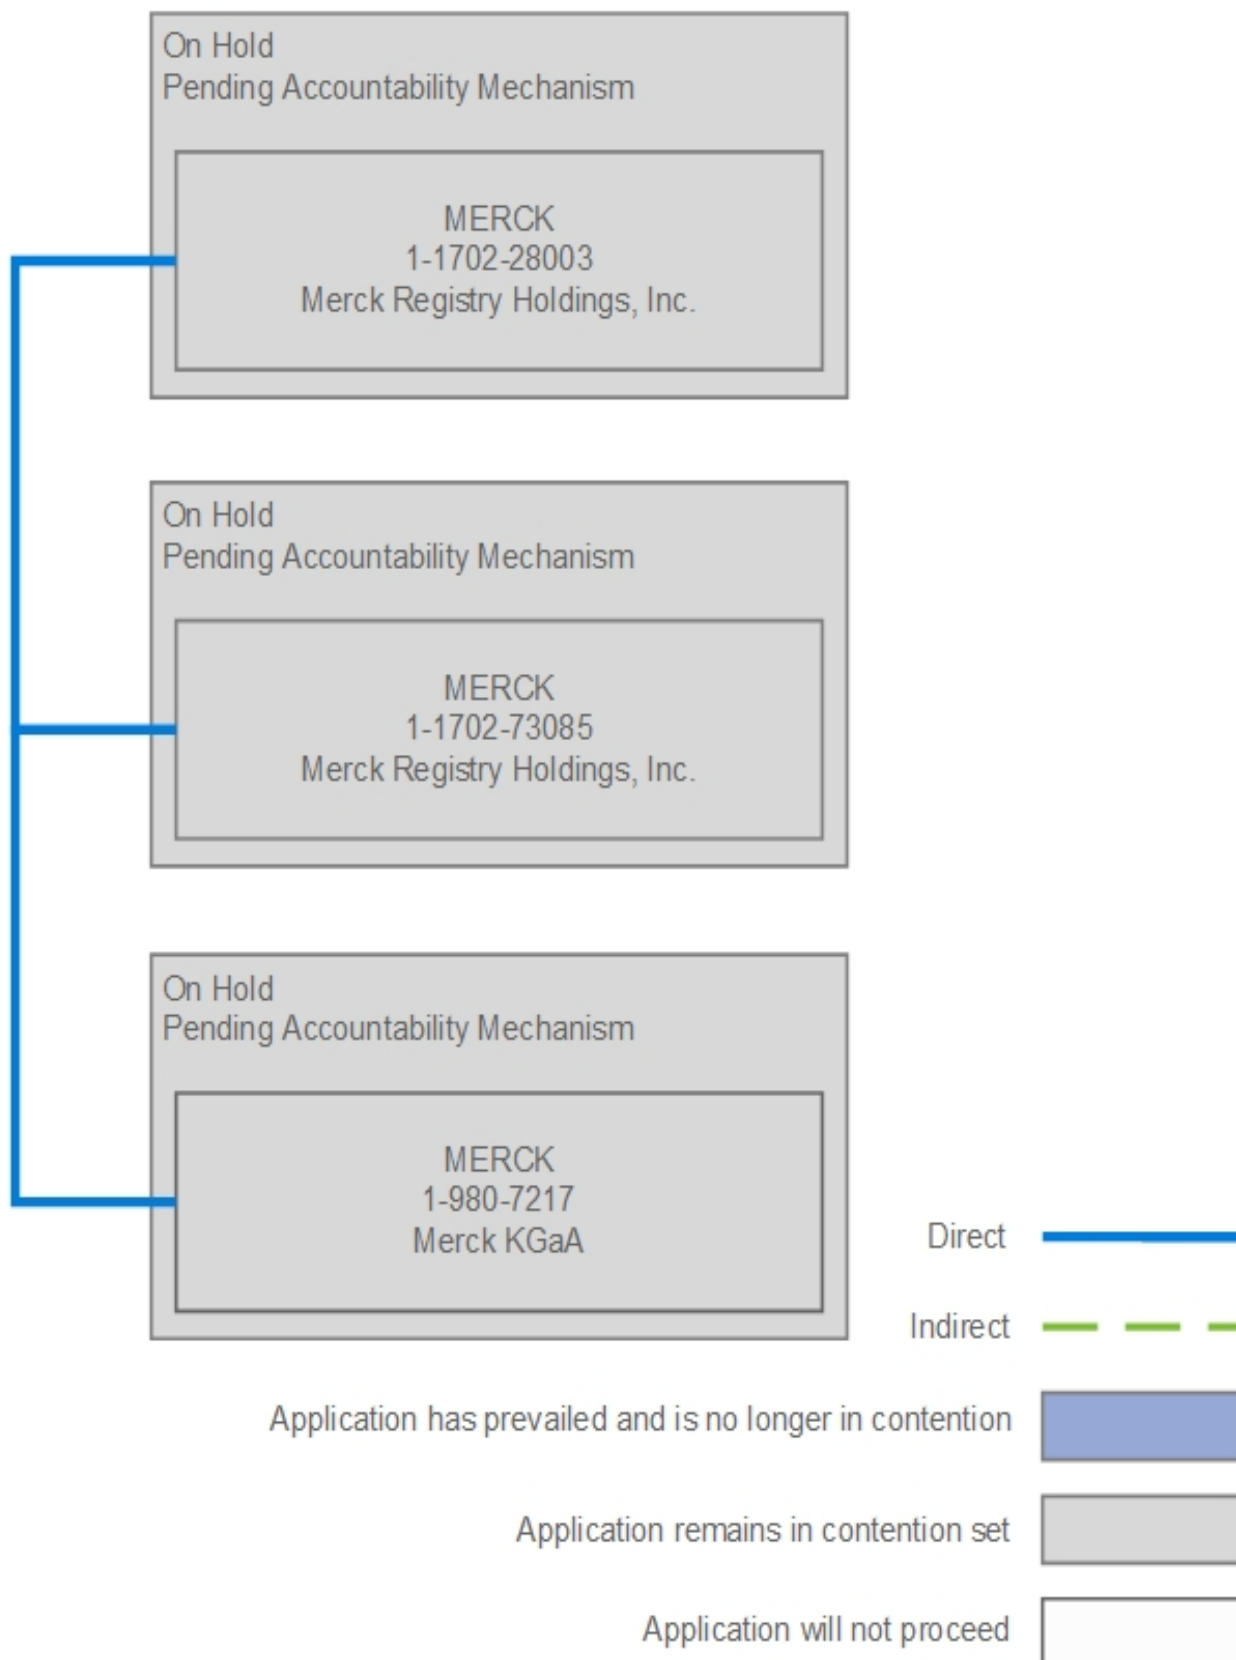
On Hold
Pending Accountability Mechanism

MERCK
1-1702-28003
Merck Registry Holdings, Inc.

On Hold
Pending Accountability Mechanism

MERCK
1-1702-73085
Merck Registry Holdings, Inc.

On Hold
Pending Accountability Mechanism

MERCK
1-980-7217
Merck KGaA

Direct

Indirect

Application has prevailed and is no longer in contention

Application remains in contention set

Application will not proceed